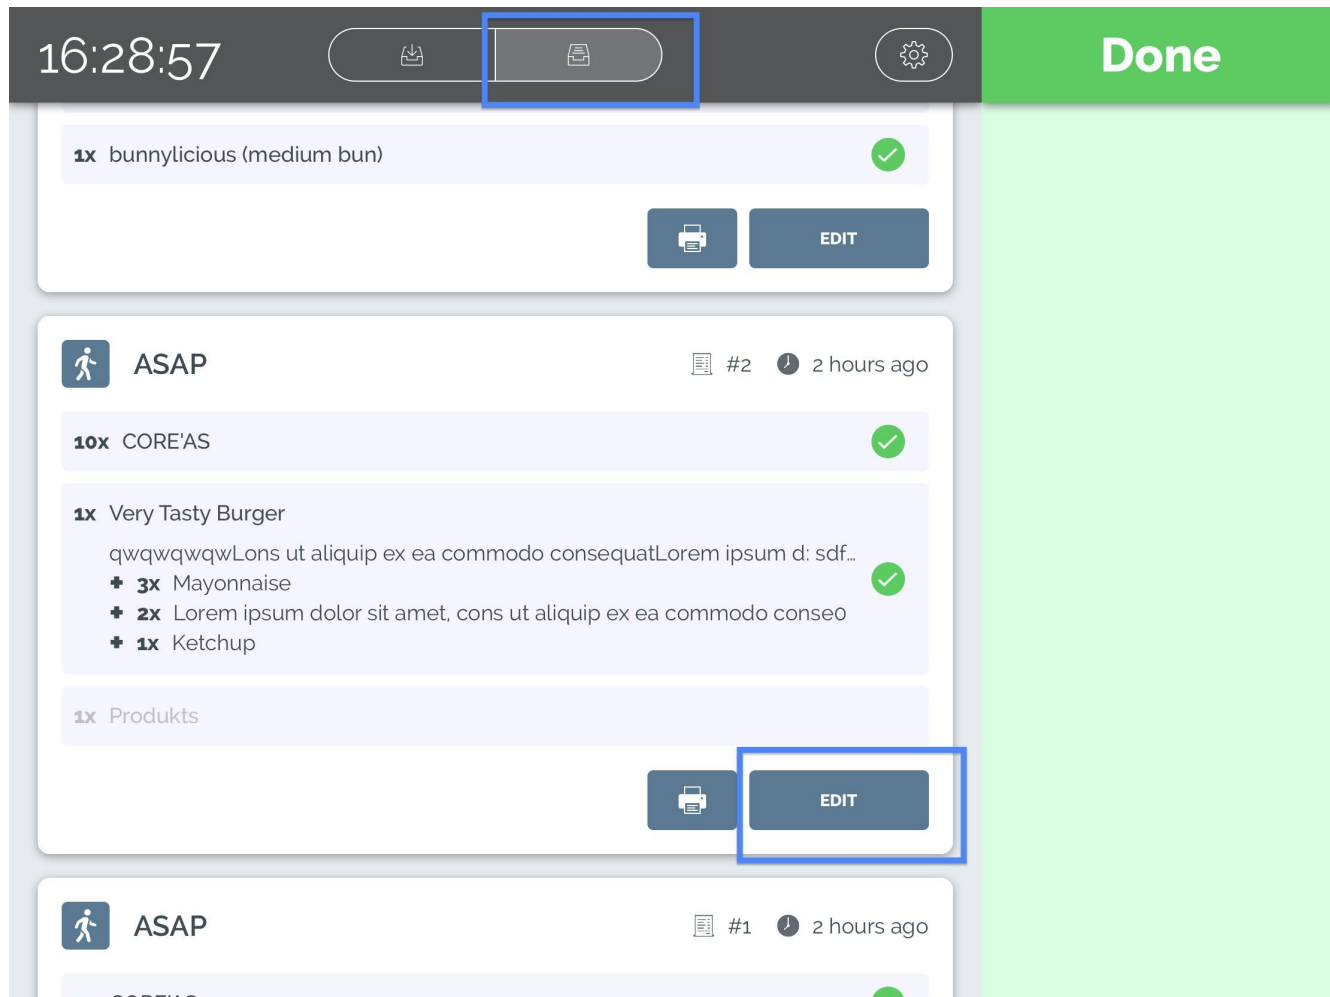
16:28:57

Done

1x bunnylicious (medium bun)

EDIT

ASAP

#2 2 hours ago

10x CORE'AS

1x Very Tasty Burger

qwqwqwqwLons ut aliquip ex ea commodo consequatLorem ipsum d: sdf...

+ 3x Mayonnaise
+ 2x Lorem ipsum dolor sit amet, cons ut aliquip ex ea commodo conse0
+ 1x Ketchup

1x Produkts

EDIT

ASAP

#1 2 hours ago

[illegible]